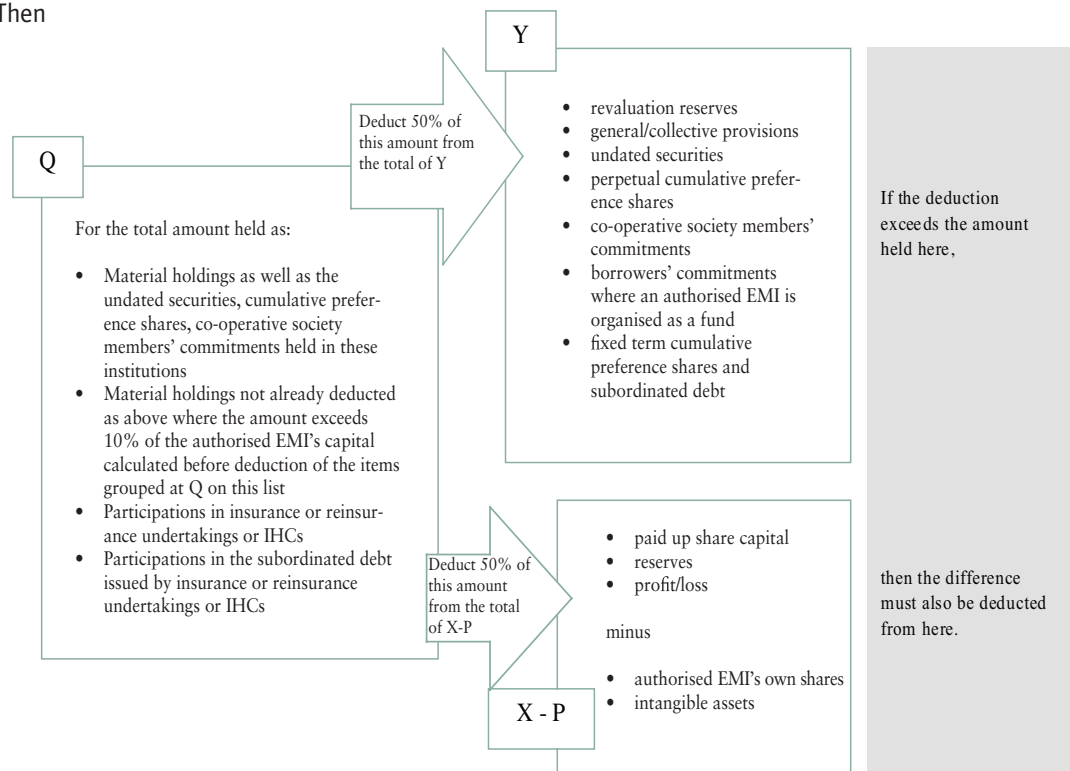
Then

Y

Deduct 50% of this amount from the total of Y

Q

- revaluation reserves
- general/collective provisions
- undated securities
- perpetual cumulative preference shares
- co-operative society members' commitments
- borrowers' commitments where an authorised EMI is organised as a fund
- fixed term cumulative preference shares and subordinated debt

If the deduction exceeds the amount held here,

For the total amount held as:

- Material holdings as well as the undated securities, cumulative preference shares, co-operative society members' commitments held in these institutions
- Material holdings not already deducted as above where the amount exceeds 10% of the authorised EMI's capital calculated before deduction of the items grouped at Q on this list
- Participations in insurance or reinsurance undertakings or IHCs
- Participations in the subordinated debt issued by insurance or reinsurance undertakings or IHCs

Deduct 50% of this amount from the total of X-P

- paid up share capital
- reserves
- profit/loss

minus

- authorised EMI's own shares
- intangible assets

X - P

then the difference must also be deducted from here.